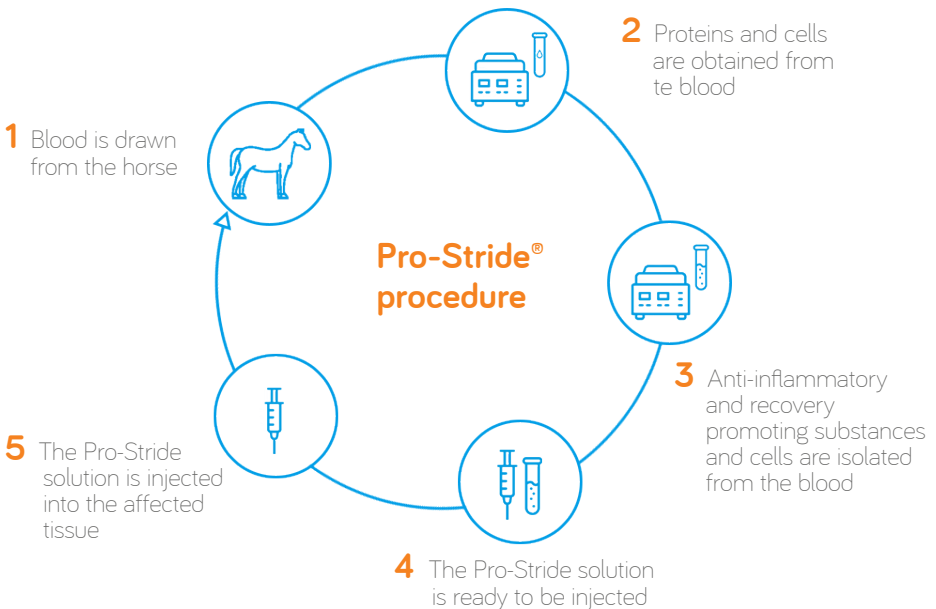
Pro-Stride® procedure

1 Blood is drawn from the horse

2 Proteins and cells are obtained from te blood

3 Anti-inflammatory and recovery promoting substances and cells are isolated from the blood

4 The Pro-Stride solution is ready to be injected

5 The Pro-Stride solution is injected into the affected tissue